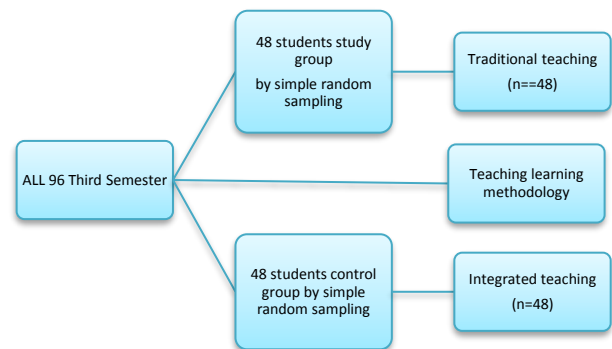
ALL 96 Third Semester

48 students study group by simple random sampling

Traditional teaching (n==48)

Teaching learning methodology

48 students control group by simple random sampling

Integrated teaching (n=48)